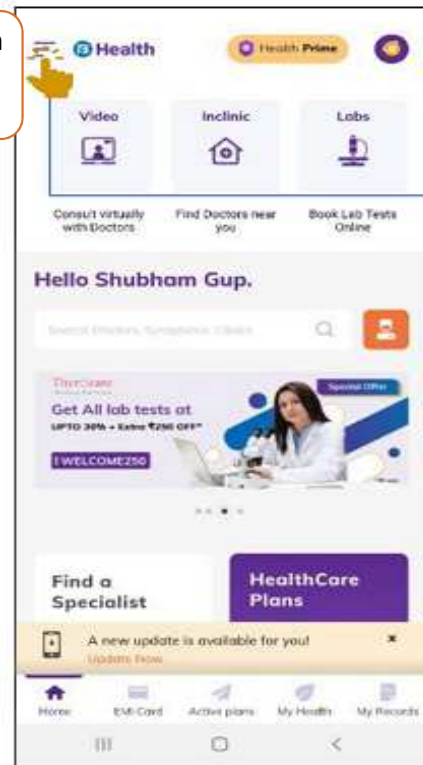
Health

Health Prime

Video

Inclinic

Labs

Consult virtually with Doctors

Find Doctors near you

Book Lab Tests Online

Hello Shubham Gup.

Search Doctors, Symptoms, Clinics

Thyrocare

Special Offer

Get All lab tests at

UPTO 30% + Extra ₹250 OFF*

WELCOME250

Find a Specialist

HealthCare Plans

A new update is available for you!

Update Now

×

Home

EMI Card

Active plans

My Health

My Records